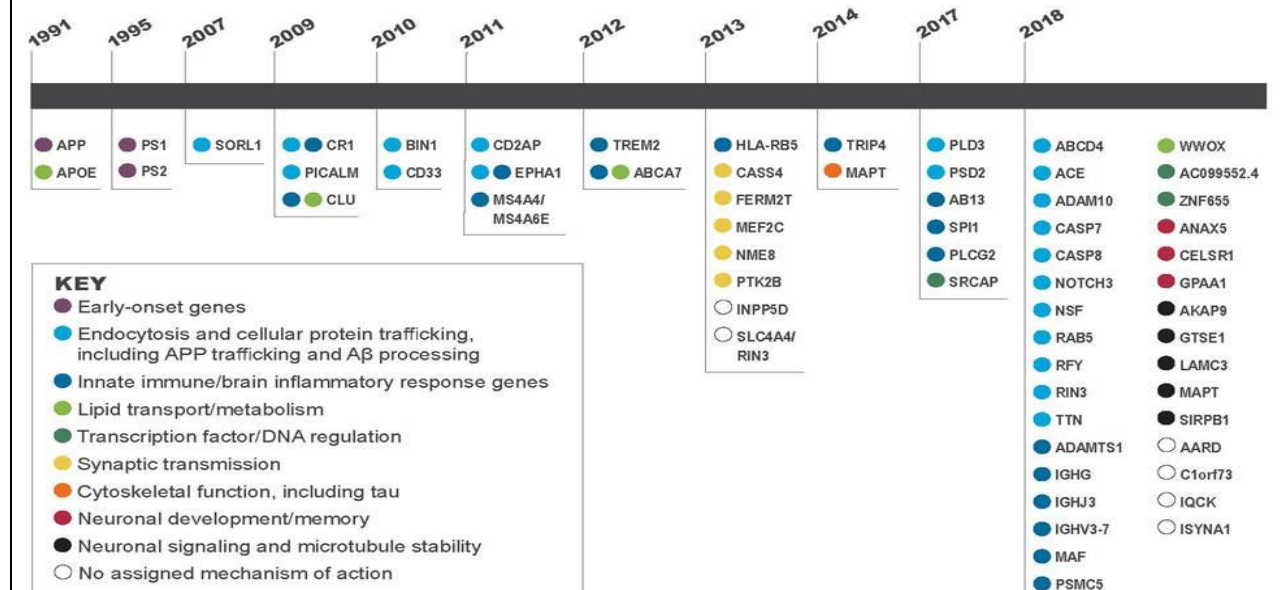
1991 1995 2007 2009 2010 2011 2012 2013 2014 2017 2018

1991: APP, APOE

1995: PS1, PS2

2007: SORL1

2009: CR1, PICALM, CLU

2010: BIN1, CD33

2011: CD2AP, EPHA1, MS4A4/MS4A6E

2012: TREM2, ABCA7

2013: HLA-RB5, CASS4, FERM2T, MEF2C, NME8, PTK2B, INPP5D, SLC4A4/RIN3

2014: TRIP4, MAPT

2017: PLD3, PSD2, AB13, SPI1, PLCG2, SRCAP

2018: ABCD4, ACE, ADAM10, CASP7, CASP8, NOTCH3, NSF, RAB5, RFY, RIN3, TTN, ADAMTS1, IGHG, IGHJ3, IGHV3-7, MAF, PSMC5

WWOX, AC099552.4, ZNF655, ANAX5, CELSR1, GPAA1, AKAP9, GTSE1, LAMC3, MAPT, SIRPB1, AARD, C1orf73, IQCK, ISYNA1

KEY
Early-onset genes
Endocytosis and cellular protein trafficking, including APP trafficking and Aβ processing
Innate immune/brain inflammatory response genes
Lipid transport/metabolism
Transcription factor/DNA regulation
Synaptic transmission
Cytoskeletal function, including tau
Neuronal development/memory
Neuronal signaling and microtubule stability
No assigned mechanism of action